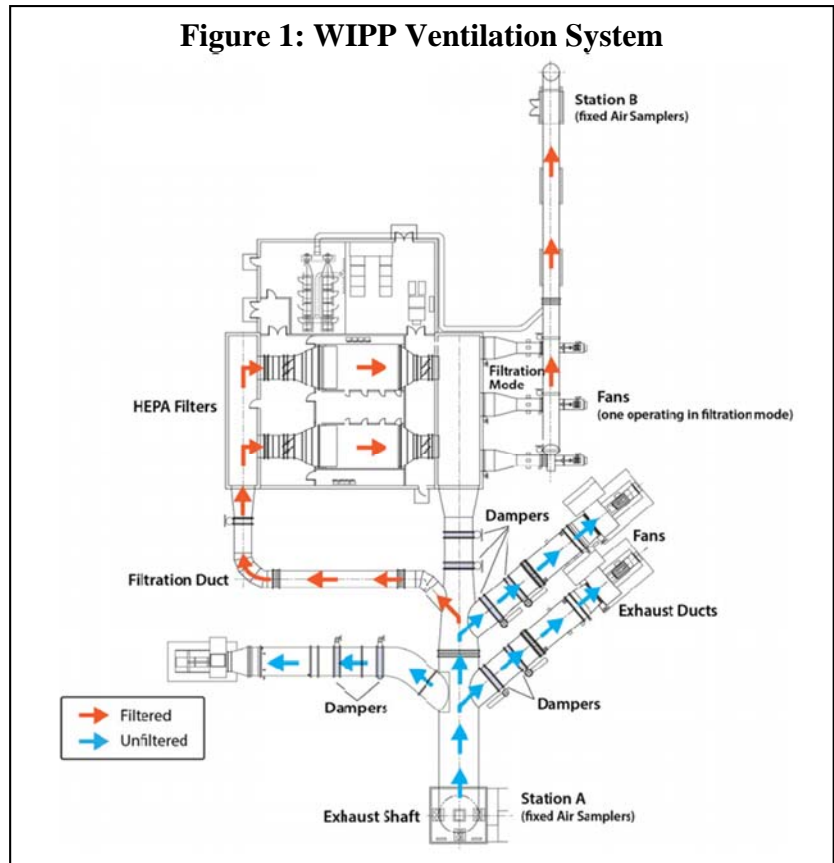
Figure 1: WIPP Ventilation System

Station B
(fixed Air Samplers)

HEPA Filters

Filtration Mode

Fans
(one operating in filtration mode)

Dampers

Fans

Filtration Duct

Exhaust Ducts

Dampers

Dampers

Filtered
Unfiltered

Exhaust Shaft

Station A
(fixed Air Samplers)